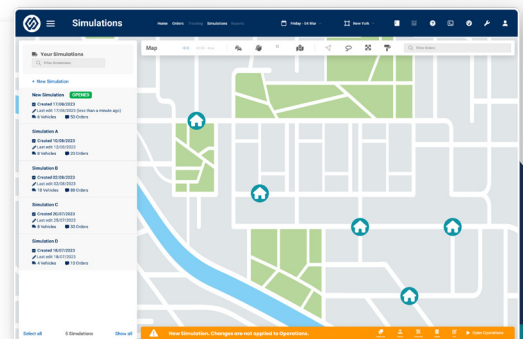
Simulations

Home Orders Routing Simulations Reports

Friday - 24 Mar

New York

Your Simulations

Filter Simulations

+ New Simulation

New Simulation OPENED
Created 17/08/2023
Last edit 17/08/2023 (less than a minute ago)
6 Vehicles 50 Orders

Simulation A
Created 10/08/2023
Last edit 12/08/2023
8 Vehicles 25 Orders

Simulation B
Created 02/08/2023
Last edit 02/08/2023
10 Vehicles 30 Orders

Simulation C
Created 20/07/2023
Last edit 25/07/2023
6 Vehicles 30 Orders

Simulation D
Created 16/07/2023
Last edit 18/07/2023
4 Vehicles 13 Orders

Select all 5 Simulations Show all

Map

Filter Orders

New Simulation. Changes are not applied to Operations.

Open Operations